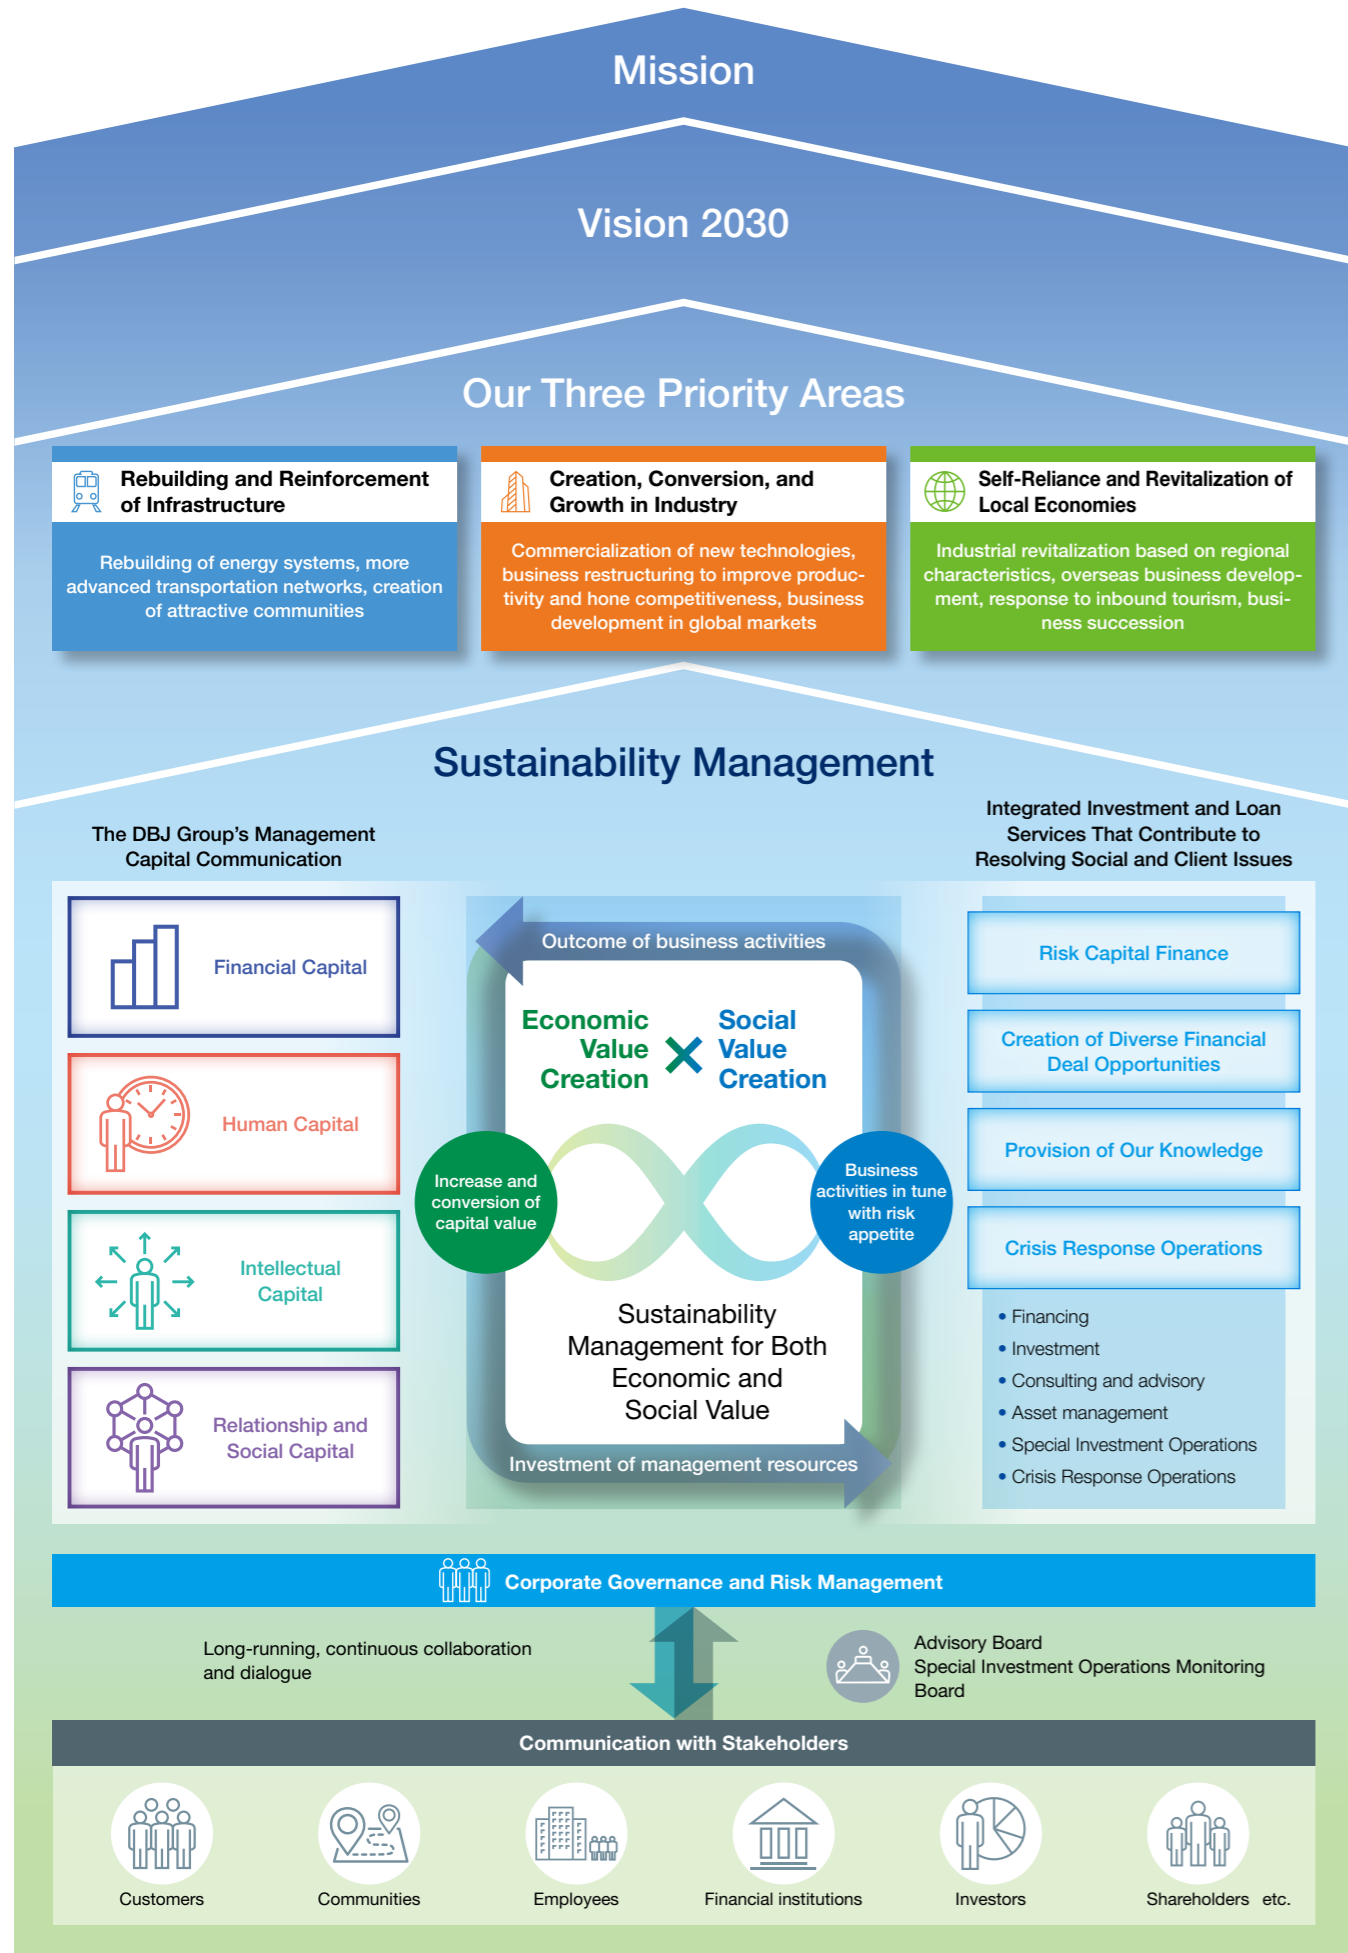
Mission

Vision 2030

Our Three Priority Areas

Rebuilding and Reinforcement of Infrastructure

Rebuilding of energy systems, more advanced transportation networks, creation of attractive communities

Creation, Conversion, and Growth in Industry

Commercialization of new technologies, business restructuring to improve productivity and hone competitiveness, business development in global markets

Self-Reliance and Revitalization of Local Economies

Industrial revitalization based on regional characteristics, overseas business development, response to inbound tourism, business succession

Sustainability Management

The DBJ Group's Management Capital Communication

Integrated Investment and Loan Services That Contribute to Resolving Social and Client Issues

Financial Capital

Human Capital

Intellectual Capital

Relationship and Social Capital

Outcome of business activities

Economic Value Creation × Social Value Creation

Increase and conversion of capital value

Business activities in tune with risk appetite

Sustainability Management for Both Economic and Social Value

Investment of management resources

Risk Capital Finance

Creation of Diverse Financial Deal Opportunities

Provision of Our Knowledge

Crisis Response Operations

• Financing
• Investment
• Consulting and advisory
• Asset management
• Special Investment Operations
• Crisis Response Operations

Corporate Governance and Risk Management

Long-running, continuous collaboration and dialogue

Advisory Board
Special Investment Operations Monitoring Board

Communication with Stakeholders

Customers

Communities

Employees

Financial institutions

Investors

Shareholders etc.